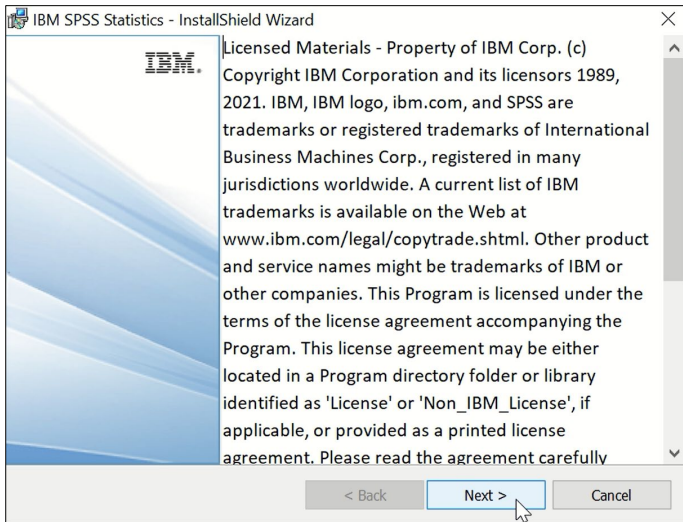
IBM SPSS Statistics - InstallShield Wizard

IBM.

Licensed Materials - Property of IBM Corp. (c) Copyright IBM Corporation and its licensors 1989, 2021. IBM, IBM logo, ibm.com, and SPSS are trademarks or registered trademarks of International Business Machines Corp., registered in many jurisdictions worldwide. A current list of IBM trademarks is available on the Web at www.ibm.com/legal/copytrade.shtml. Other product and service names might be trademarks of IBM or other companies. This Program is licensed under the terms of the license agreement accompanying the Program. This license agreement may be either located in a Program directory folder or library identified as 'License' or 'Non_IBM_License', if applicable, or provided as a printed license agreement. Please read the agreement carefully

< Back
Next >
Cancel